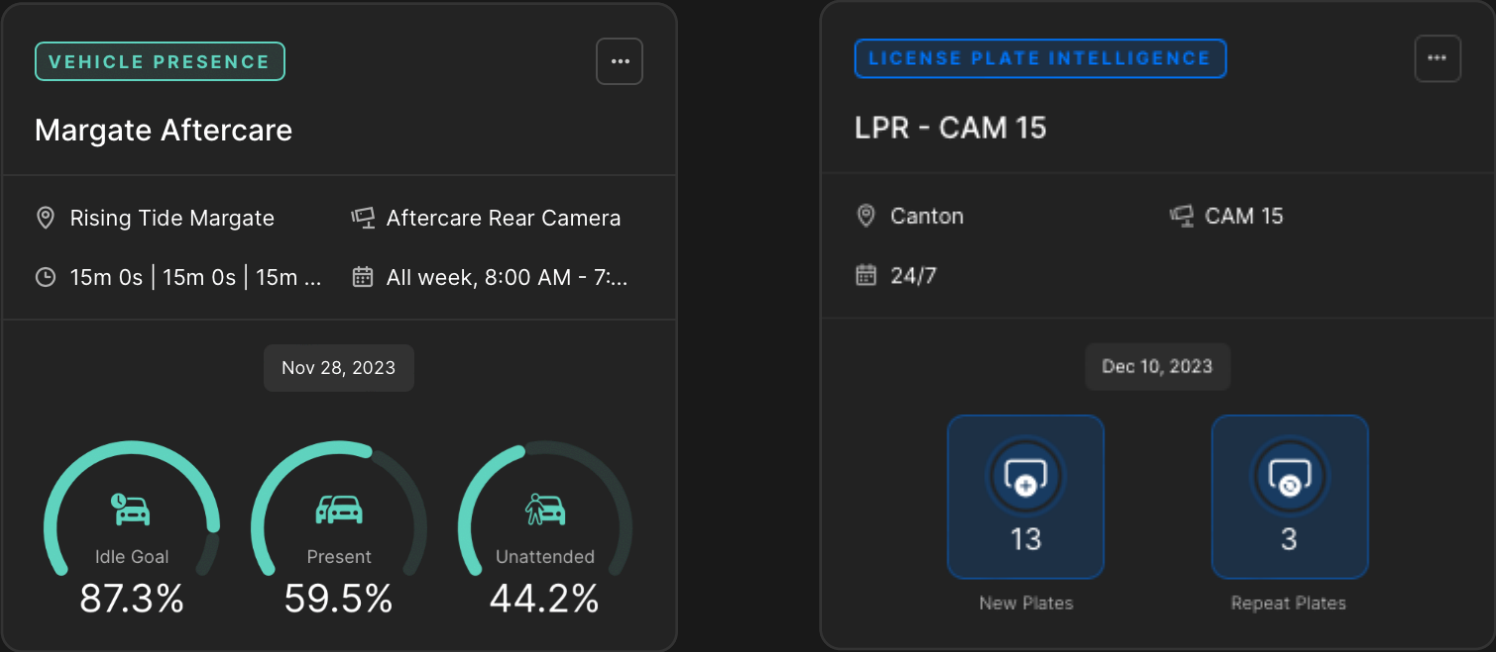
VEHICLE PRESENCE

Margate Aftercare

Rising Tide Margate

Aftercare Rear Camera

15m 0s | 15m 0s | 15m ...

All week, 8:00 AM - 7:...

Nov 28, 2023

Idle Goal
87.3%

Present
59.5%

Unattended
44.2%

LICENSE PLATE INTELLIGENCE

LPR - CAM 15

Canton

CAM 15

24/7

Dec 10, 2023

13
New Plates

3
Repeat Plates